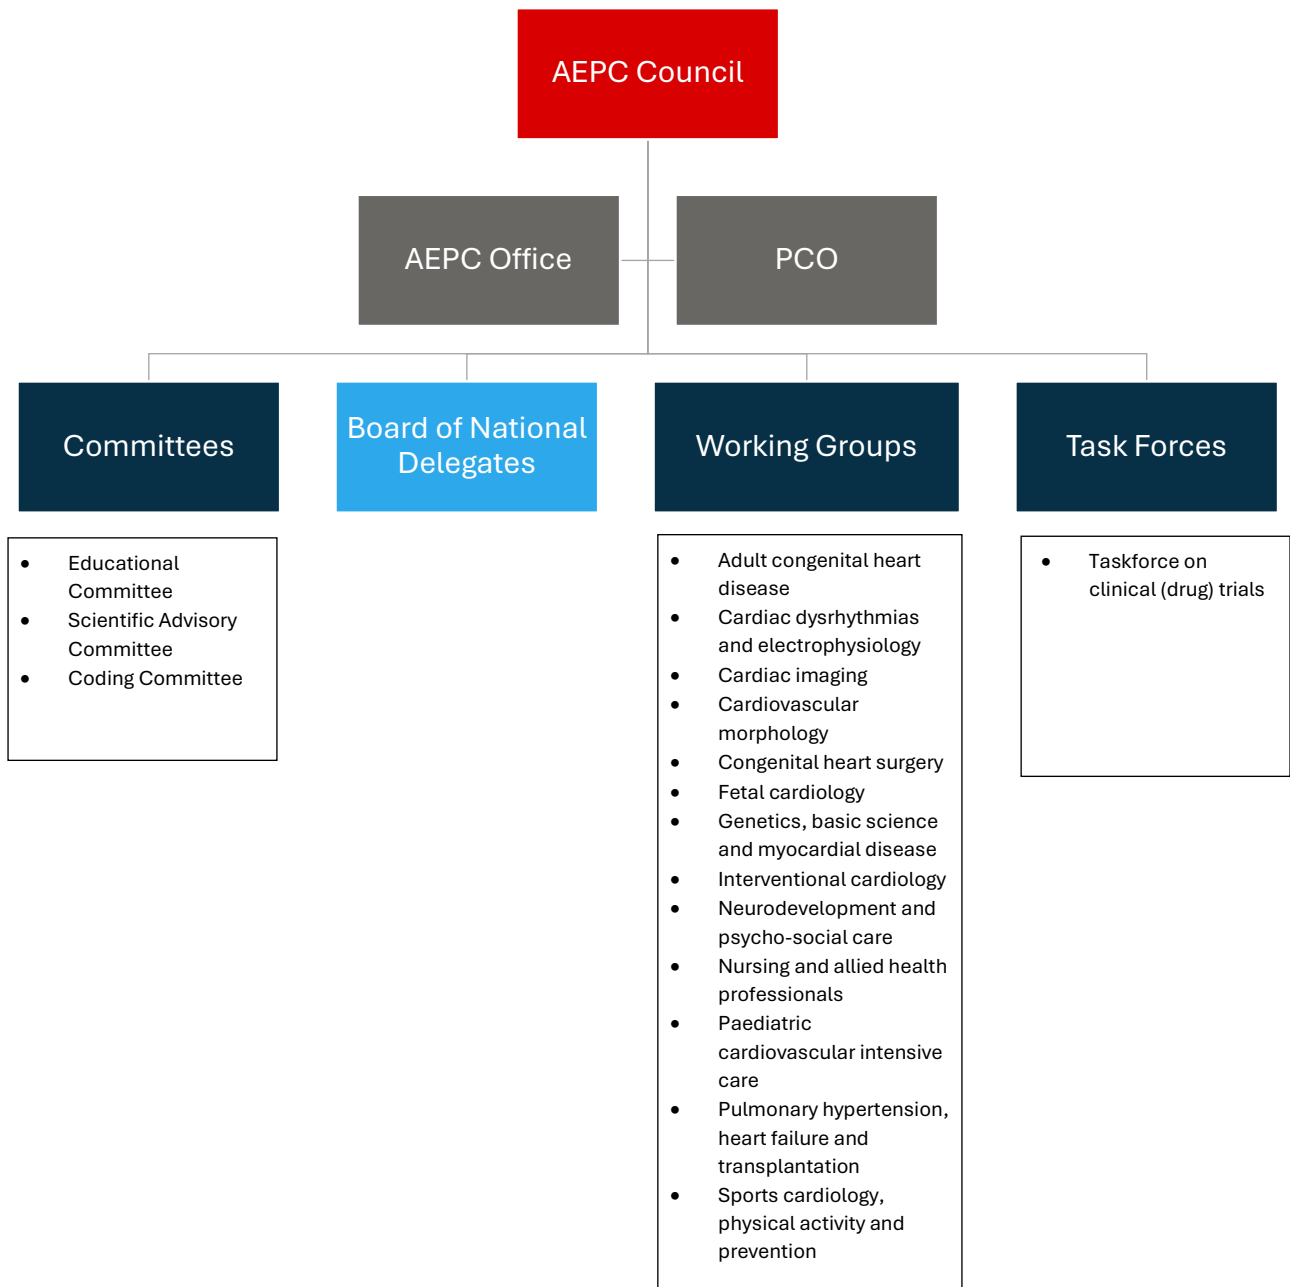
AEPC Council

AEPC Office

PCO

Committees

Board of National Delegates

Working Groups

Task Forces

- Educational Committee
- Scientific Advisory Committee
- Coding Committee

- Adult congenital heart disease
- Cardiac dysrhythmias and electrophysiology
- Cardiac imaging
- Cardiovascular morphology
- Congenital heart surgery
- Fetal cardiology
- Genetics, basic science and myocardial disease
- Interventional cardiology
- Neurodevelopment and psycho-social care
- Nursing and allied health professionals
- Paediatric cardiovascular intensive care
- Pulmonary hypertension, heart failure and transplantation
- Sports cardiology, physical activity and prevention

- Taskforce on clinical (drug) trials